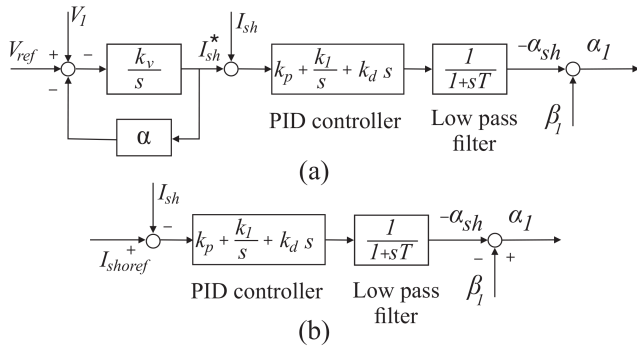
$V_1$
$V_{ref}$
+
−
−
$\frac{k_v}{s}$
$I_{sh}^*$
$I_{sh}$
$k_p + \frac{k_1}{s} + k_d\, s$
$\frac{1}{1+sT}$
$-\alpha_{sh}$
$\alpha_1$
$\beta_1$
α
PID controller
Low pass filter
(a)

$I_{sh}$
−
+
$I_{shoref}$
$k_p + \frac{k_1}{s} + k_d\, s$
$\frac{1}{1+sT}$
$-\alpha_{sh}$
$\alpha_1$
−
+
$\beta_1$
PID controller
Low pass filter
(b)